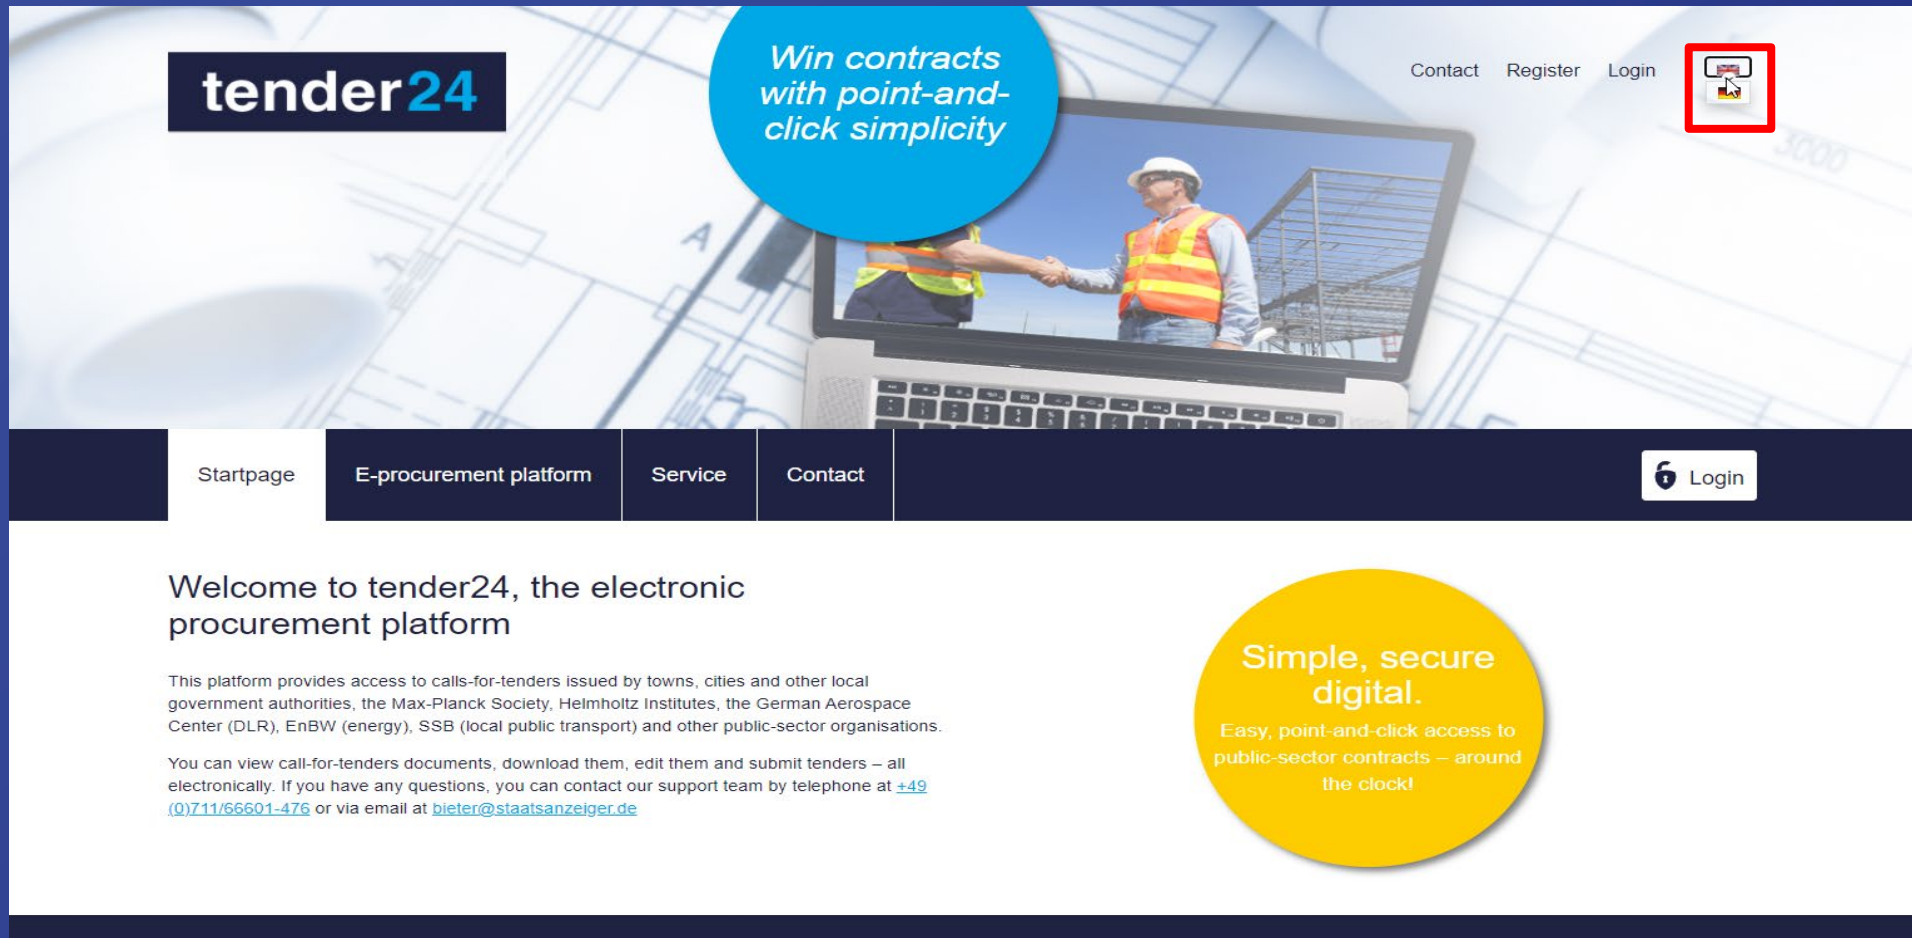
tender24

Win contracts with point-and-click simplicity

Contact Register Login

Startpage | E-procurement platform | Service | Contact

Login

Welcome to tender24, the electronic procurement platform

This platform provides access to calls-for-tenders issued by towns, cities and other local government authorities, the Max-Planck Society, Helmholtz Institutes, the German Aerospace Center (DLR), EnBW (energy), SSB (local public transport) and other public-sector organisations.

You can view call-for-tenders documents, download them, edit them and submit tenders – all electronically. If you have any questions, you can contact our support team by telephone at +49 (0)711/66601-476 or via email at bieter@staatsanzeiger.de

Simple, secure digital.

Easy, point-and-click access to public-sector contracts – around the clock!